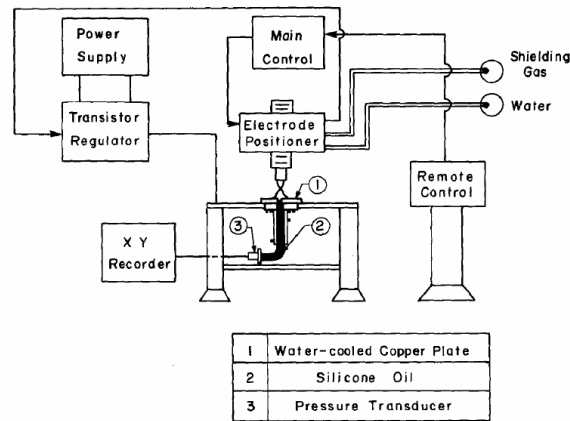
Power Supply

Main Control

Shielding Gas

Water

Transistor Regulator

Electrode Positioner

Remote Control

1

3

2

X Y Recorder

| 1 | Water-cooled Copper Plate |
|---|---|
| 2 | Silicone Oil |
| 3 | Pressure Transducer |